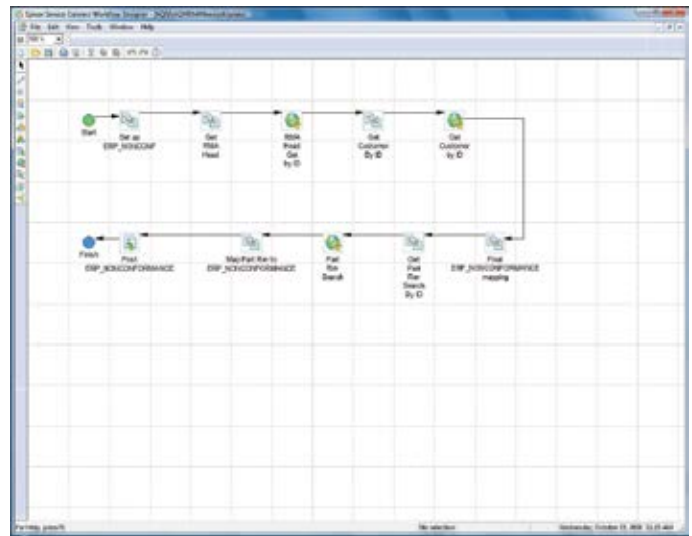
File Edit View Tools Window Help

Start

Set up ERP_NONCONF

Get RMA Head

RMA Head Get by ID

Get Customer By ID

Get Customer by ID

Finish

Post ERP_NONCONFORMANCE

Map Part Rev to ERP_NONCONFORMANCE

Part Rev Search

Get Part Rev Search By ID

Final ERP_NONCONFORMANCE mapping

For Help, press F1

No selection

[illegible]